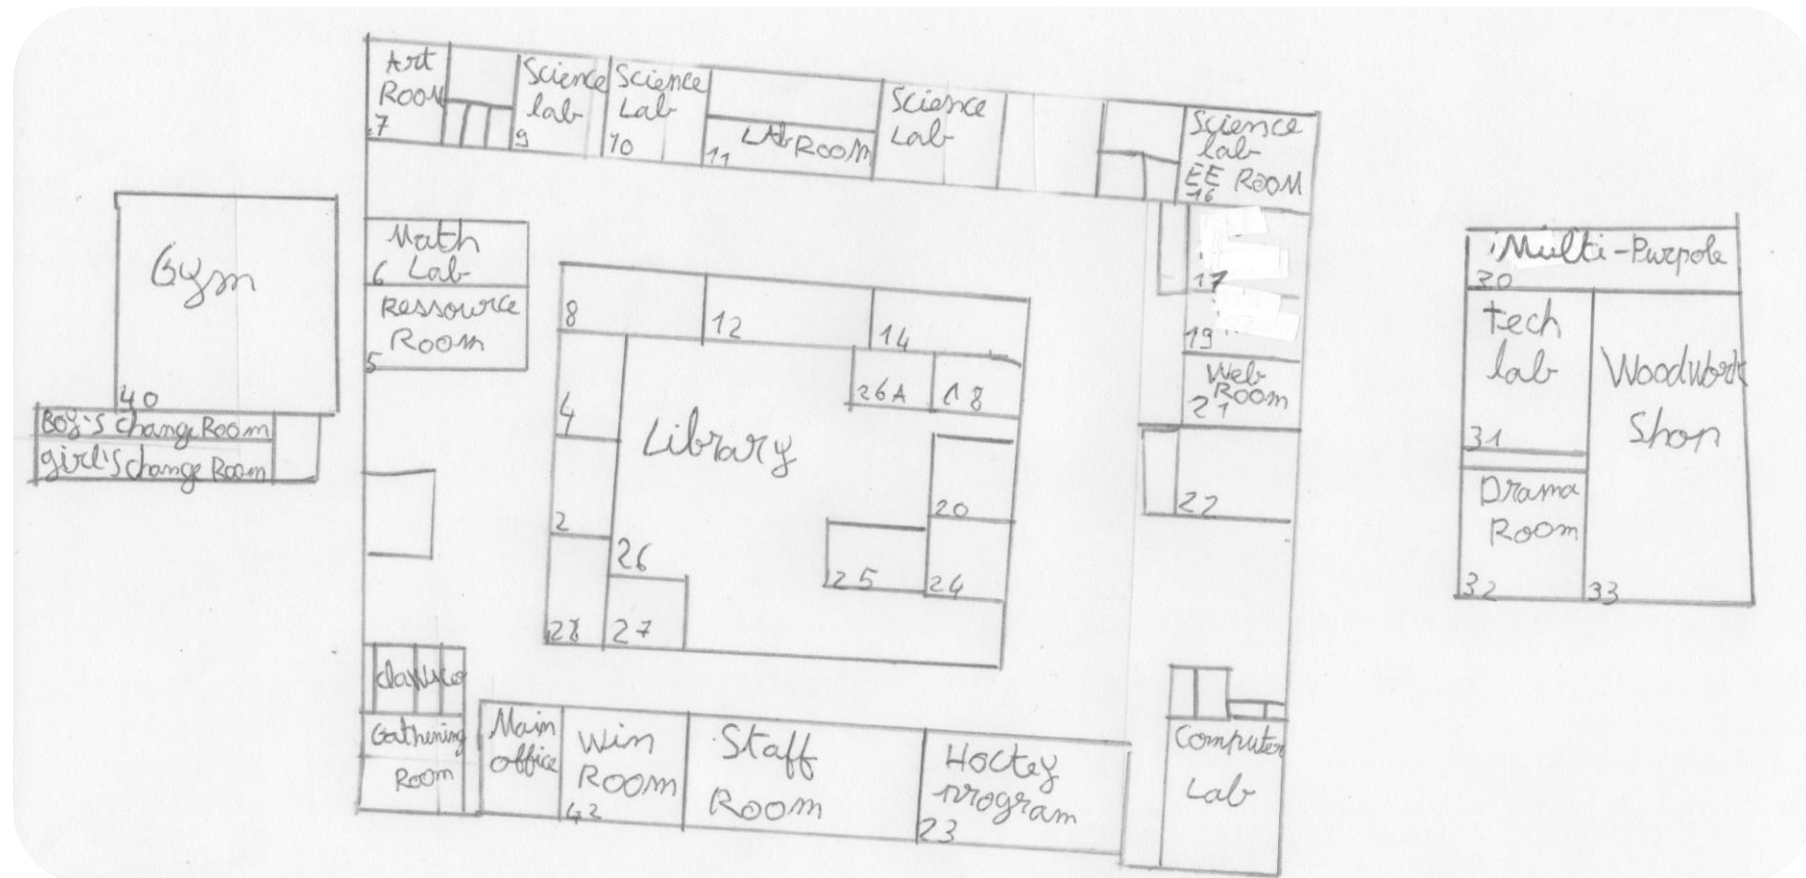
Art Room 7

Science lab 9

Science Lab 10

11 LABROOM

Science Lab

Science lab EE ROOM 16

Gym

40

Boy's change Room

girl's change Room

Math Lab 6

Ressource Room 5

8

12

14

26A

18

4

Library

2

26

20

25

24

28

27

17

19

Web Room 21

22

Multi-Purpole 30

tech lab 31

Woodwork Shop

Drama Room 32

33

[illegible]

Gathering Room

Main office

Win ROOM 42

Staff Room

Hockey program 23

Computer Lab